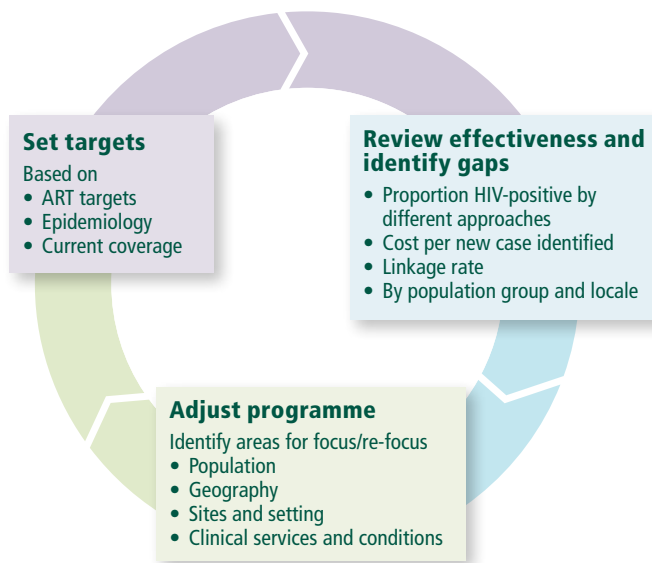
Set targets
Based on
• ART targets
• Epidemiology
• Current coverage

Review effectiveness and identify gaps
• Proportion HIV-positive by different approaches
• Cost per new case identified
• Linkage rate
• By population group and locale

Adjust programme
Identify areas for focus/re-focus
• Population
• Geography
• Sites and setting
• Clinical services and conditions